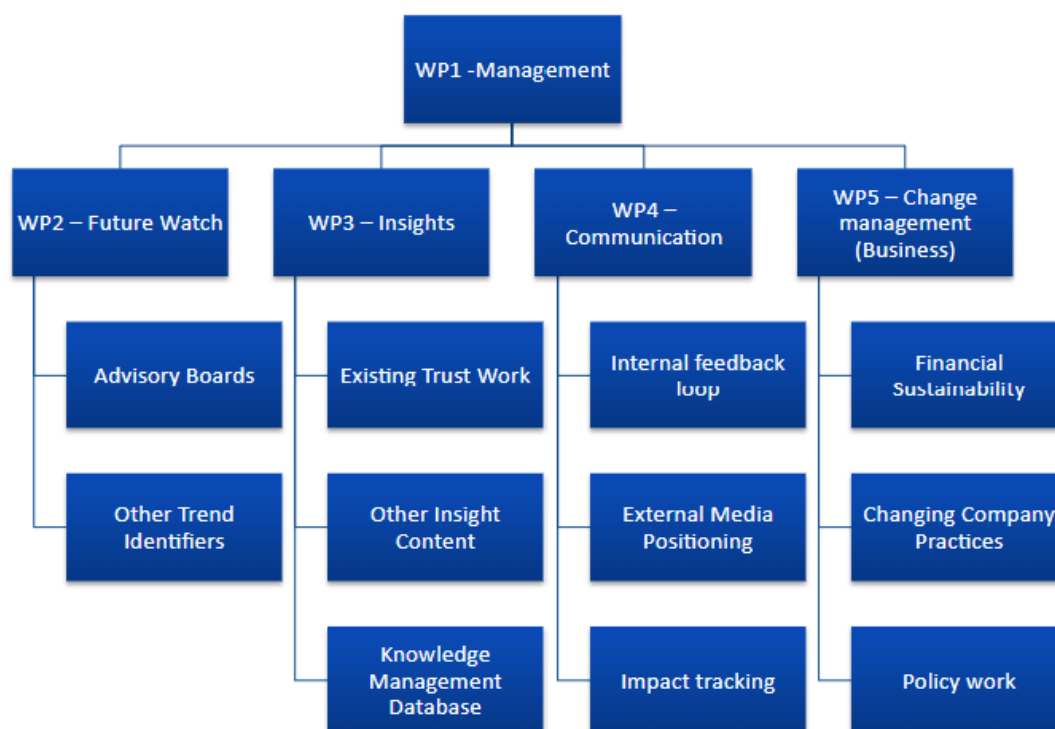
WP1 -Management

WP2 – Future Watch

Advisory Boards

Other Trend Identifiers

WP3 – Insights

Existing Trust Work

Other Insight Content

Knowledge Management Database

WP4 – Communication

Internal feedback loop

External Media Positioning

Impact tracking

WP5 – Change management (Business)

Financial Sustainability

Changing Company Practices

Policy work